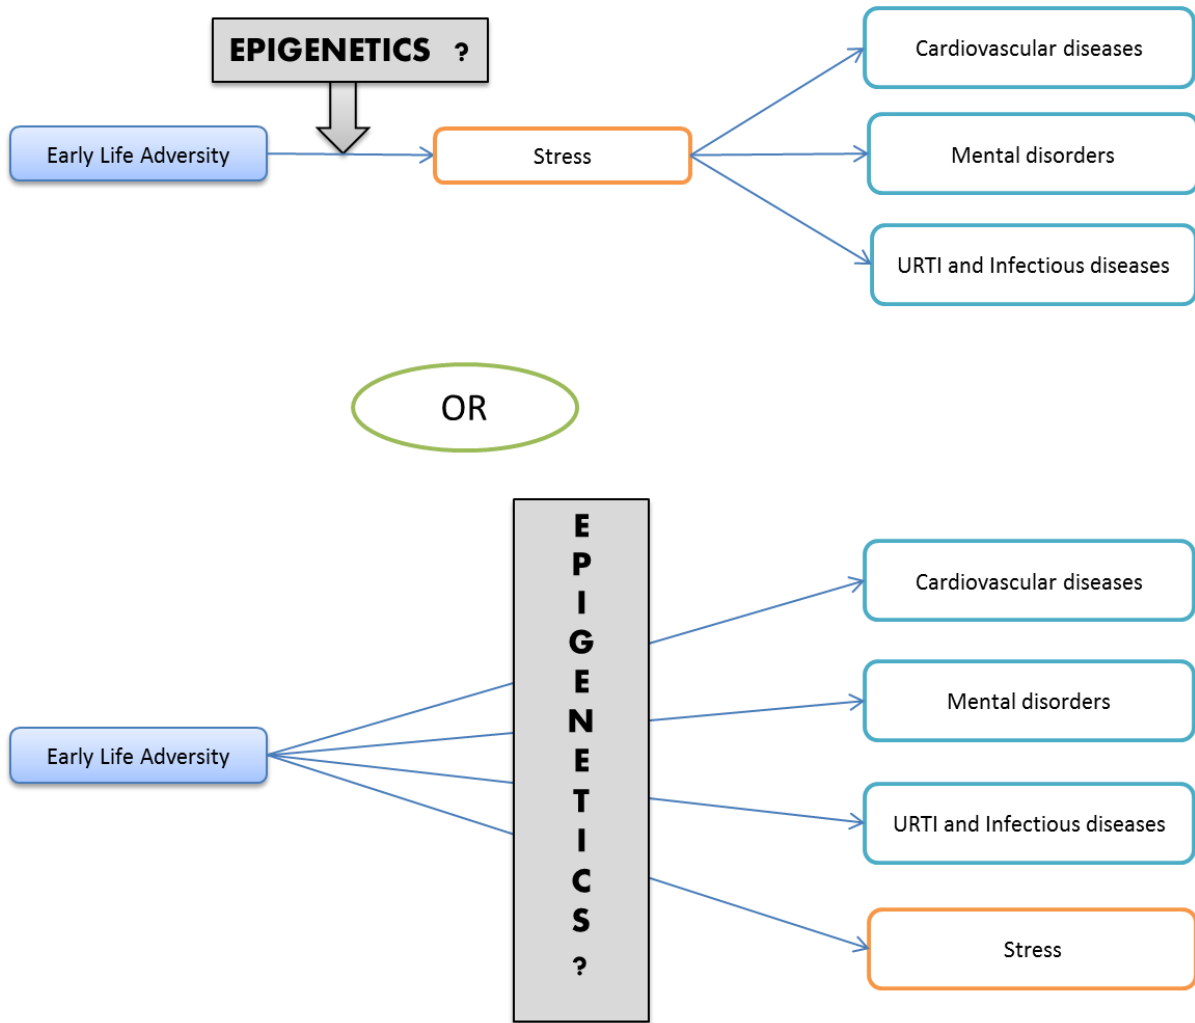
EPIGENETICS ?

Early Life Adversity

Stress

Cardiovascular diseases

Mental disorders

URTI and Infectious diseases

OR

Early Life Adversity

E
P
I
G
E
N
E
T
I
C
S
?

Cardiovascular diseases

Mental disorders

URTI and Infectious diseases

Stress